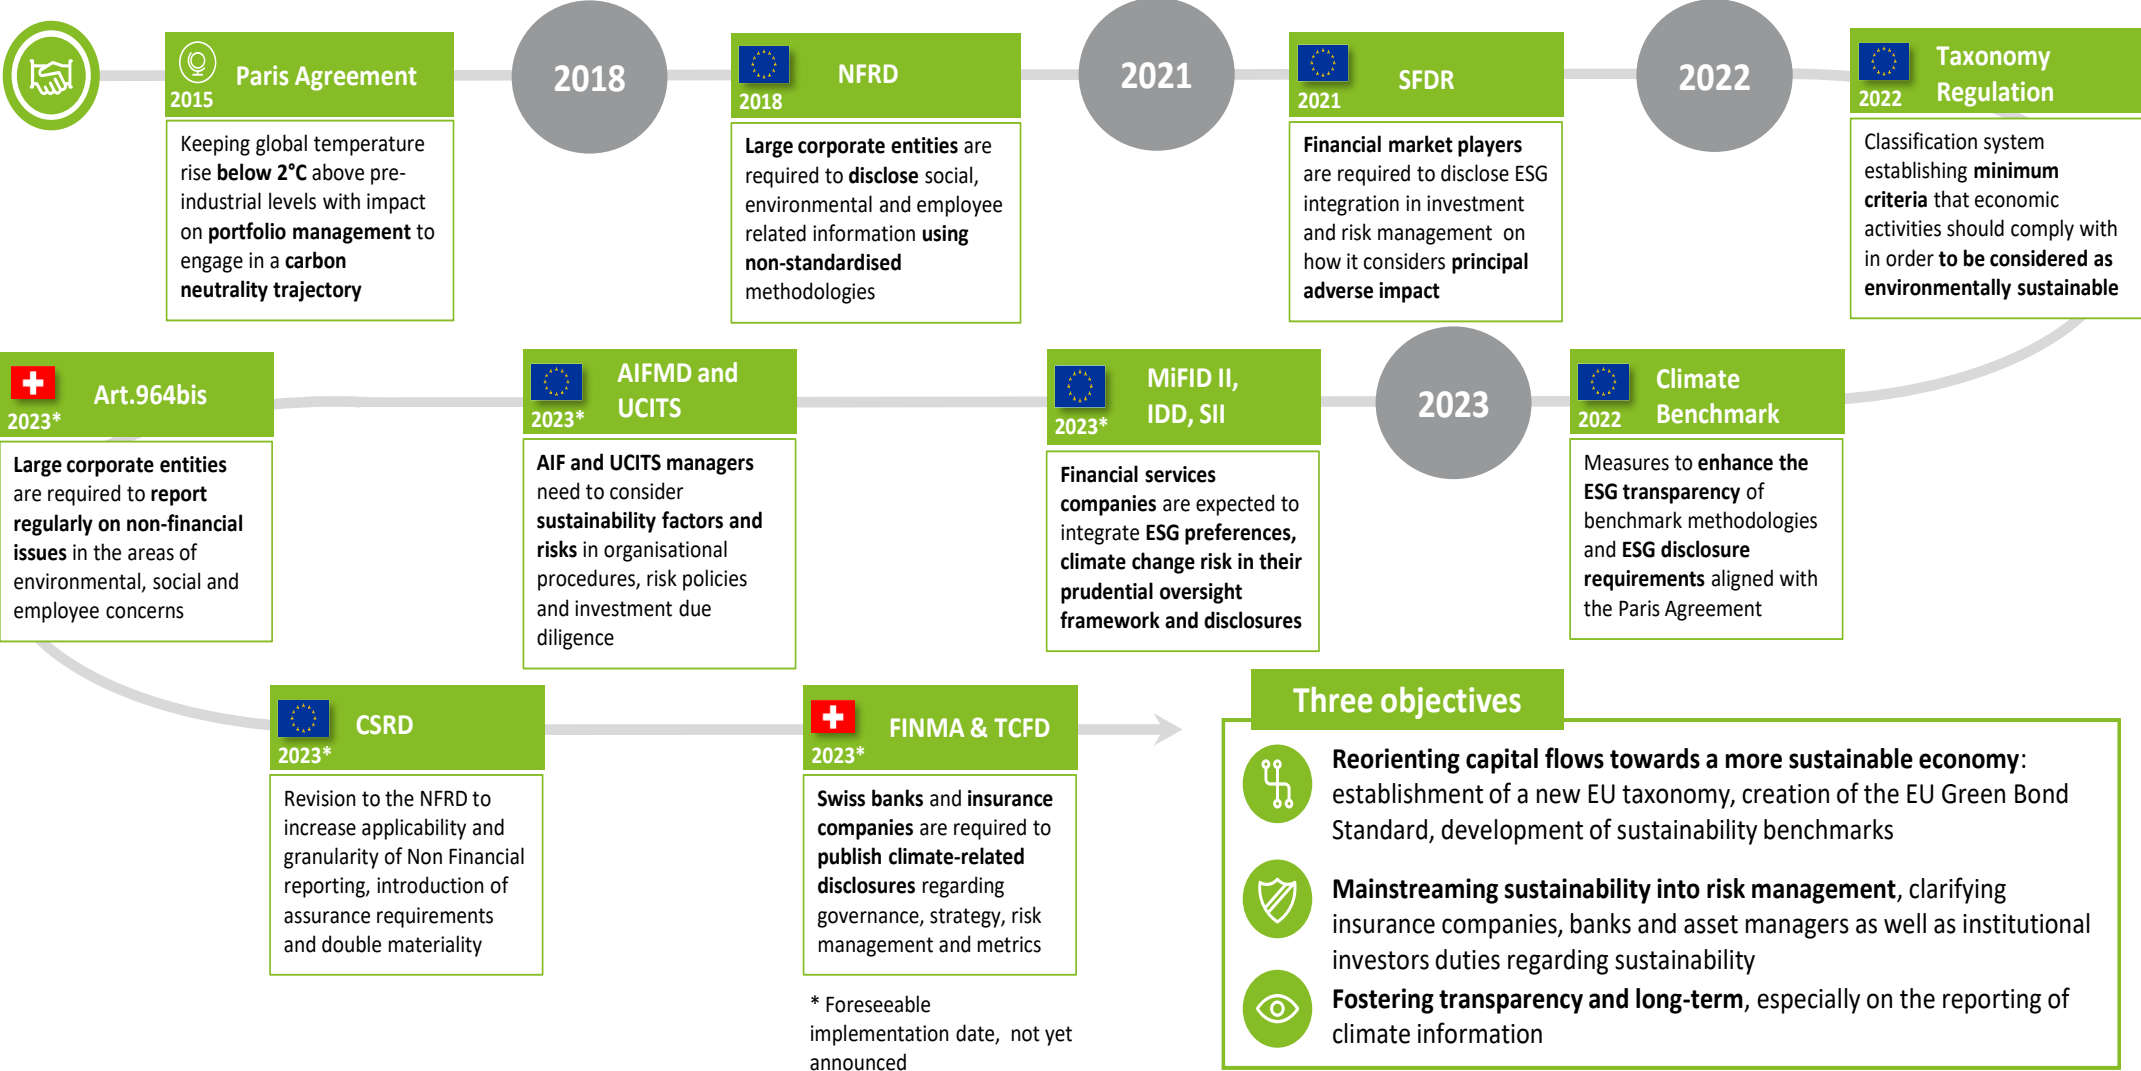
2015 Paris Agreement

Keeping global temperature rise below 2°C above pre-industrial levels with impact on portfolio management to engage in a carbon neutrality trajectory

2018

2018 NFRD

Large corporate entities are required to disclose social, environmental and employee related information using non-standardised methodologies

2021

2021 SFDR

Financial market players are required to disclose ESG integration in investment and risk management on how it considers principal adverse impact

2022

2022 Taxonomy Regulation

Classification system establishing minimum criteria that economic activities should comply with in order to be considered as environmentally sustainable

2023* Art.964bis

Large corporate entities are required to report regularly on non-financial issues in the areas of environmental, social and employee concerns

2023* AIFMD and UCITS

AIF and UCITS managers need to consider sustainability factors and risks in organisational procedures, risk policies and investment due diligence

2023* MiFID II, IDD, SII

Financial services companies are expected to integrate ESG preferences, climate change risk in their prudential oversight framework and disclosures

2023

2022 Climate Benchmark

Measures to enhance the ESG transparency of benchmark methodologies and ESG disclosure requirements aligned with the Paris Agreement

2023* CSRD

Revision to the NFRD to increase applicability and granularity of Non Financial reporting, introduction of assurance requirements and double materiality

2023* FINMA & TCFD

Swiss banks and insurance companies are required to publish climate-related disclosures regarding governance, strategy, risk management and metrics

* Foreseeable implementation date, not yet announced

Three objectives

Reorienting capital flows towards a more sustainable economy: establishment of a new EU taxonomy, creation of the EU Green Bond Standard, development of sustainability benchmarks

Mainstreaming sustainability into risk management, clarifying insurance companies, banks and asset managers as well as institutional investors duties regarding sustainability

Fostering transparency and long-term, especially on the reporting of climate information